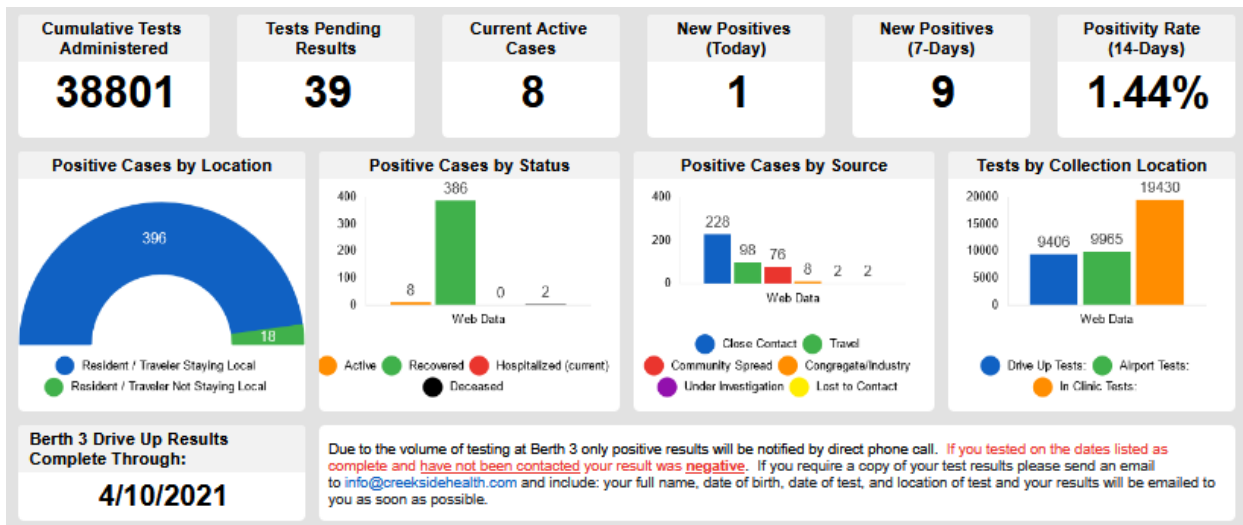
Cumulative Tests Administered
38801

Tests Pending Results
39

Current Active Cases
8

New Positives (Today)
1

New Positives (7-Days)
9

Positivity Rate (14-Days)
1.44%

Positive Cases by Location
396
18
Resident / Traveler Staying Local
Resident / Traveler Not Staying Local

Positive Cases by Status
400
300
200
100
0
8
386
0
2
Web Data
Active
Recovered
Hospitalized (current)
Deceased

Positive Cases by Source
400
200
0
228
98
76
8
2
2
Web Data
Close Contact
Travel
Community Spread
Congregate/Industry
Under Investigation
Lost to Contact

Tests by Collection Location
20000
15000
10000
5000
0
9406
9965
19430
Web Data
Drive Up Tests:
Airport Tests:
In Clinic Tests:

Berth 3 Drive Up Results Complete Through:
4/10/2021

Due to the volume of testing at Berth 3 only positive results will be notified by direct phone call. If you tested on the dates listed as complete and have not been contacted your result was negative. If you require a copy of your test results please send an email to info@creeksidehealth.com and include: your full name, date of birth, date of test, and location of test and your results will be emailed to you as soon as possible.